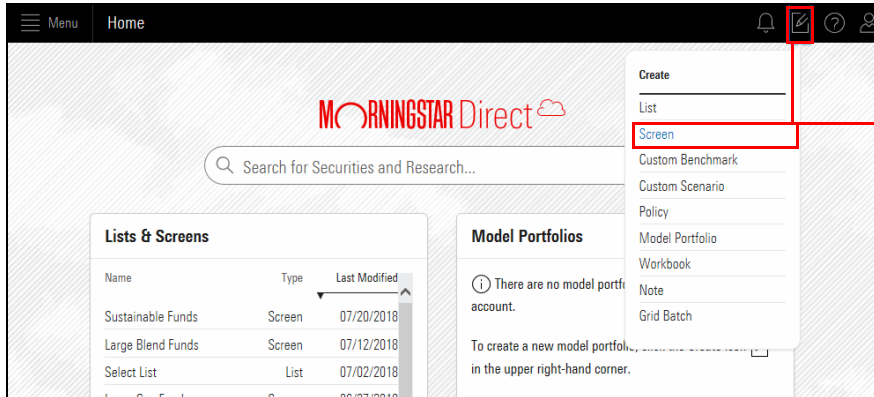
Menu Home

MORNINGSTAR Direct

Search for Securities and Research...

Create

List

Screen

Custom Benchmark

Custom Scenario

Policy

Model Portfolio

Workbook

Note

Grid Batch

Lists & Screens

| Name | Type | Last Modified |
|---|---|---|
| Sustainable Funds | Screen | 07/20/2018 |
| Large Blend Funds | Screen | 07/12/2018 |
| Select List | List | 07/02/2018 |
| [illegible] | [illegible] | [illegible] |

Model Portfolios

There are no model portf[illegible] account.

To create a new model portfolio, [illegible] in the upper right-hand corner.